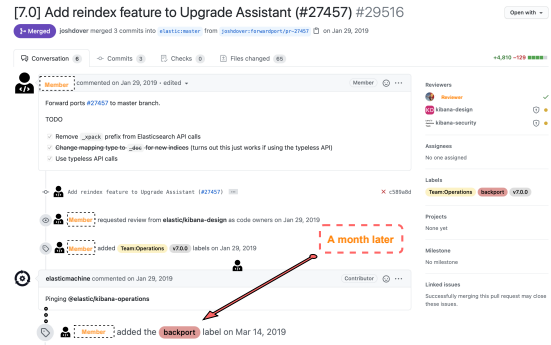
[7.0] Add reindex feature to Upgrade Assistant (#27457) #29516

Open with

Merged joshdover merged 3 commits into elastic:master from joshdover:forwardport/pr-27457 on Jan 29, 2019

Conversation 6 Commits 3 Checks 0 Files changed 65

+4,810 −129

Member commented on Jan 29, 2019 · edited

Member

Forward ports #27457 to master branch.

TODO

Remove _xpack prefix from Elasticsearch API calls

~~Change mapping type to _doc for new indices~~ (turns out this just works if using the typeless API)

Use typeless API calls

Add reindex feature to Upgrade Assistant (#27457)

c589a8d

Member requested review from elastic/kibana-design as code owners on Jan 29, 2019

Member added Team:Operations v7.0.0 labels on Jan 29, 2019

A month later

elasticmachine commented on Jan 29, 2019

Contributor

Pinging @elastic/kibana-operations

Member added the backport label on Mar 14, 2019

Reviewers

Reviewer

kibana-design

kibana-security

Assignees

No one assigned

Labels

Team:Operations backport v7.0.0

Projects

None yet

Milestone

No milestone

Linked issues

Successfully merging this pull request may close these issues.